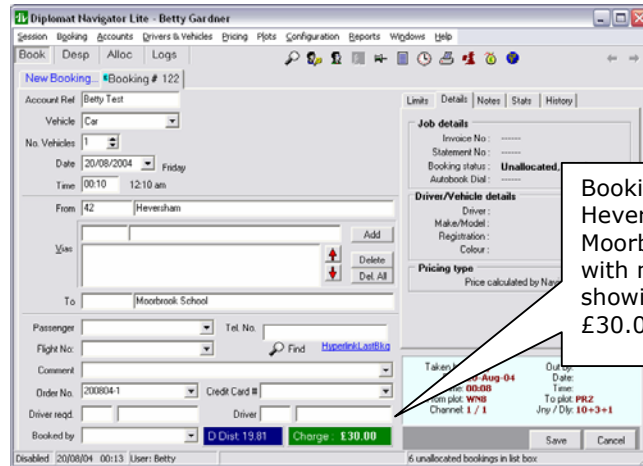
Diplomat Navigator Lite - Betty Gardner

Session Booking Accounts Drivers & Vehicles Pricing Plots Configuration Reports Windows Help

Book Desp Alloc Logs

New Booking... Booking # 122

Account Ref Betty Test
Vehicle Car
No. Vehicles 1
Date 20/08/2004 Friday
Time 00:10 12:10 am

From 42 Heversham

Vias
Add
Delete
Del. All

To Moorbrook School

Passenger
Tel. No.
Flight No:
Find HyperlinkLastBkg
Comment
Order No. 200804-1
Credit Card #
Driver reqd.
Driver
Booked by
D Dist. 19.81
Charge : £30.00

Limits Details Notes Stats History

Job details
Invoice No : ------
Statement No : ------
Booking status : Unallocated,
Autobook Dial : ------

Driver/Vehicle details
Driver :
Make/Model :
Registration :
Colour :

Pricing type
Price calculated by Nav

Booki
Hever
Moorb
with r
showi
£30.0

Taken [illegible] Aug-04
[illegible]me: 00:08
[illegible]om plot: WN8
Channel: 1 / 1

Out by:
Date:
Time:
To plot: PR2
Jny / Dly: 10+3+1

Save Cancel

Disabled 20/08/04 00:13 User: Betty
6 unallocated bookings in list box